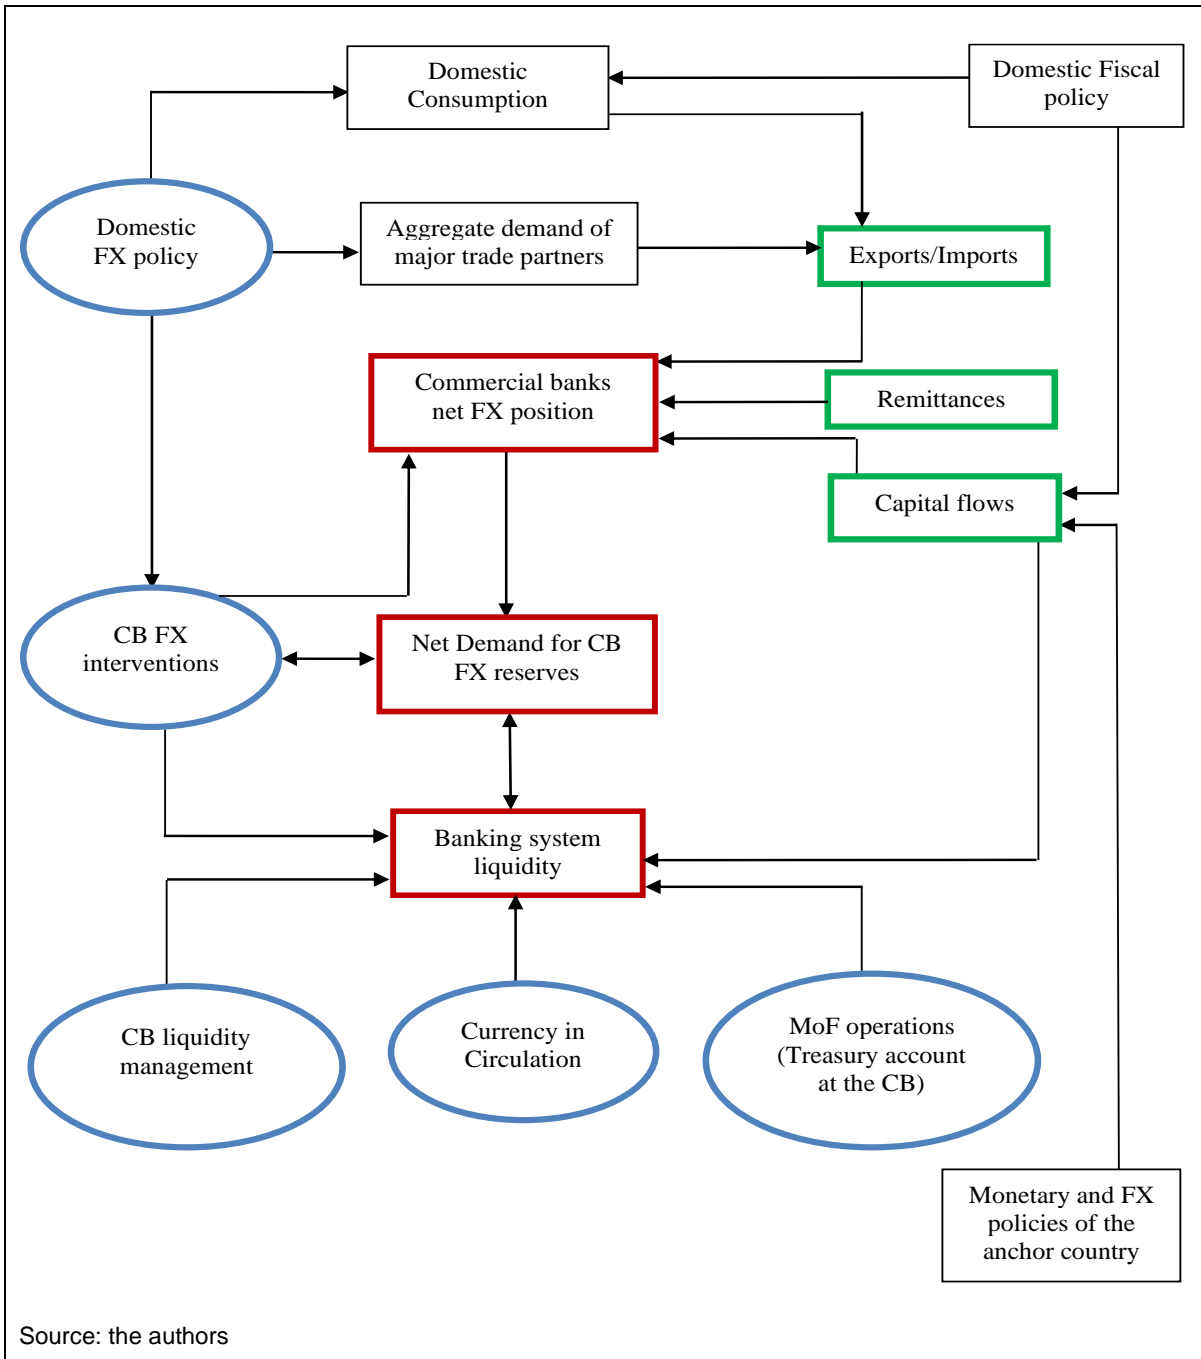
Domestic Consumption

Domestic Fiscal policy

Domestic FX policy

Aggregate demand of major trade partners

Exports/Imports

Commercial banks net FX position

Remittances

Capital flows

CB FX interventions

Net Demand for CB FX reserves

Banking system liquidity

CB liquidity management

Currency in Circulation

MoF operations (Treasury account at the CB)

Monetary and FX policies of the anchor country

Source: the authors